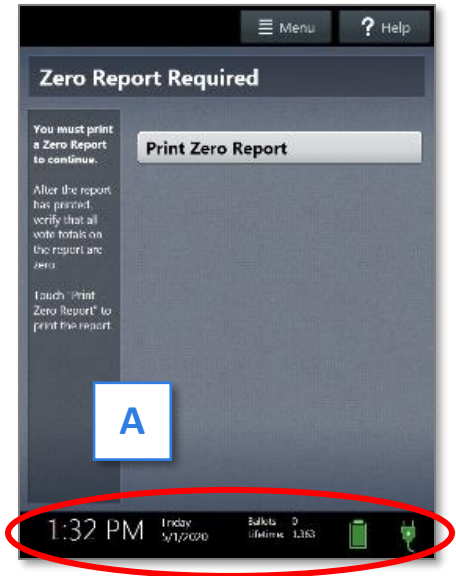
Menu

? Help

Zero Report Required

You must print a Zero Report to continue.

After the report has printed, verify that all vote totals on the report are zero.

Touch "Print Zero Report" to print the report.

Print Zero Report

A

1:32 PM

Friday 5/1/2020

Ballots 0
Lifetime 1,363